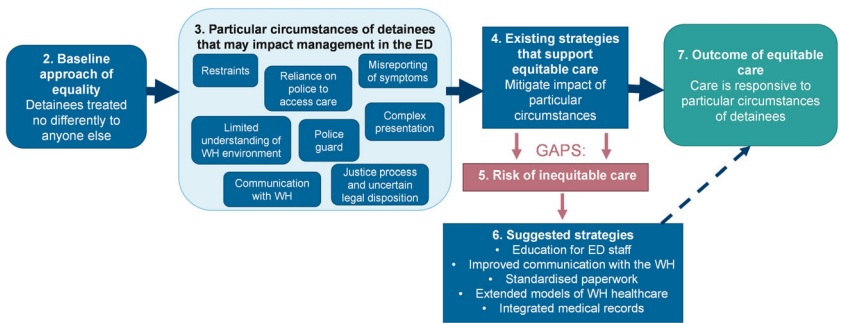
2. Baseline approach of equality
Detainees treated no differently to anyone else

3. Particular circumstances of detainees that may impact management in the ED
Restraints
Reliance on police to access care
Misreporting of symptoms
Complex presentation
Limited understanding of WH environment
Police guard
Communication with WH
Justice process and uncertain legal disposition

4. Existing strategies that support equitable care
Mitigate impact of particular circumstances

GAPS:

5. Risk of inequitable care

6. Suggested strategies
• Education for ED staff
• Improved communication with the WH
• Standardised paperwork
• Extended models of WH healthcare
• Integrated medical records

7. Outcome of equitable care
Care is responsive to particular circumstances of detainees